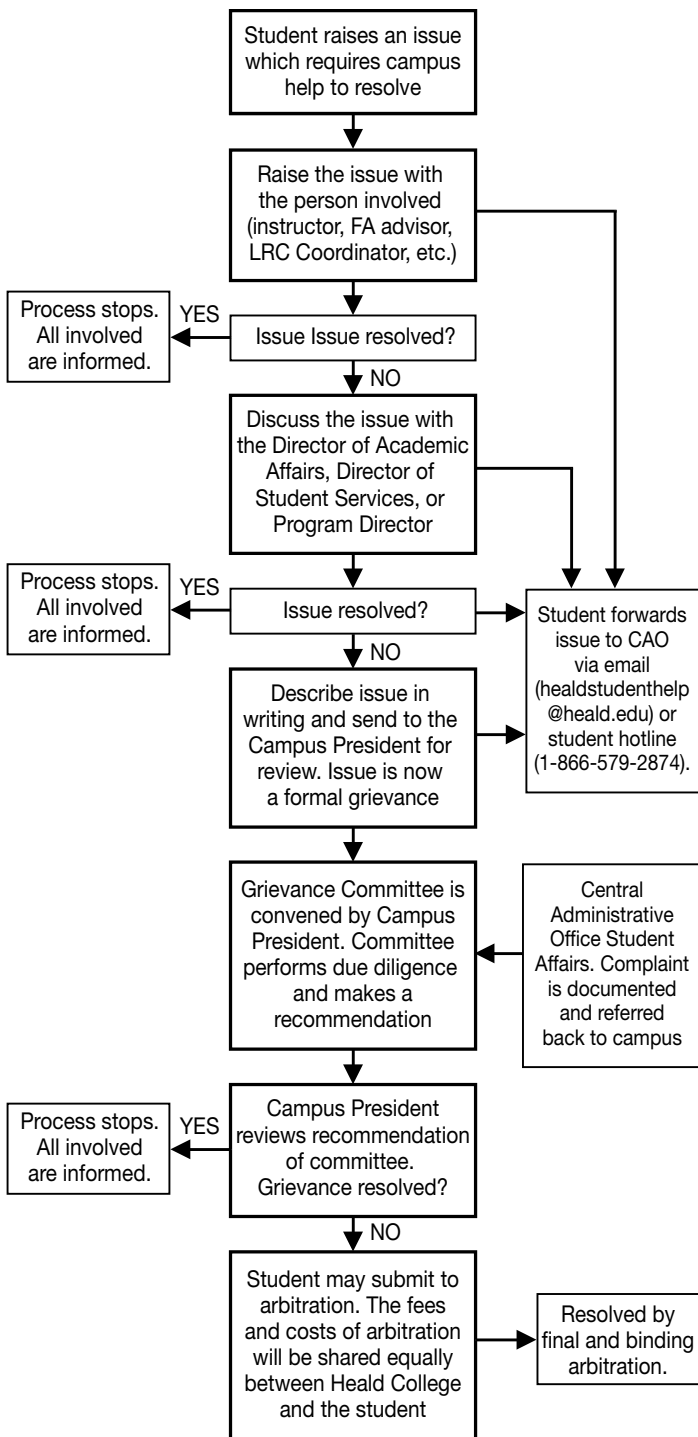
Student raises an issue which requires campus help to resolve

Raise the issue with the person involved (instructor, FA advisor, LRC Coordinator, etc.)

Process stops. All involved are informed.

YES

Issue Issue resolved?

NO

Discuss the issue with the Director of Academic Affairs, Director of Student Services, or Program Director

Process stops. All involved are informed.

YES

Issue resolved?

NO

Student forwards issue to CAO via email (healdstudenthelp @heald.edu) or student hotline (1-866-579-2874).

Describe issue in writing and send to the Campus President for review. Issue is now a formal grievance

Grievance Committee is convened by Campus President. Committee performs due diligence and makes a recommendation

Central Administrative Office Student Affairs. Complaint is documented and referred back to campus

Process stops. All involved are informed.

YES

Campus President reviews recommendation of committee. Grievance resolved?

NO

Student may submit to arbitration. The fees and costs of arbitration will be shared equally between Heald College and the student

Resolved by final and binding arbitration.